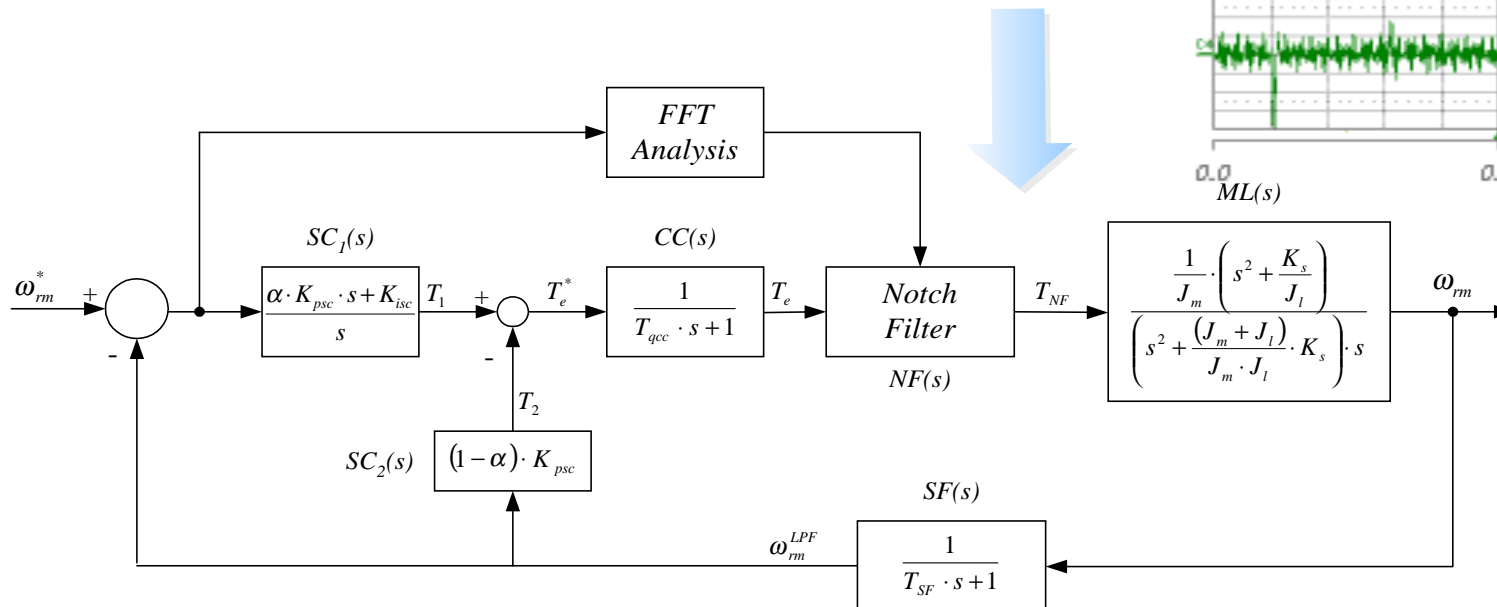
C4

0.0

0.

FFT Analysis

ML(s)

$SC_1(s)$

CC(s)

$\omega_{rm}^*$

+

-

$\frac{\alpha \cdot K_{psc} \cdot s + K_{isc}}{s}$

$T_1$

+

-

$T_e^*$

$\frac{1}{T_{qcc} \cdot s + 1}$

$T_e$

Notch Filter

NF(s)

$T_{NF}$

$\frac{\frac{1}{J_m} \cdot \left(s^2 + \frac{K_s}{J_l}\right)}{\left(s^2 + \frac{(J_m + J_l)}{J_m \cdot J_l} \cdot K_s\right) \cdot s}$

$\omega_{rm}$

$T_2$

$SC_2(s)$

$(1-\alpha) \cdot K_{psc}$

SF(s)

$\omega_{rm}^{LPF}$

$\frac{1}{T_{SF} \cdot s + 1}$